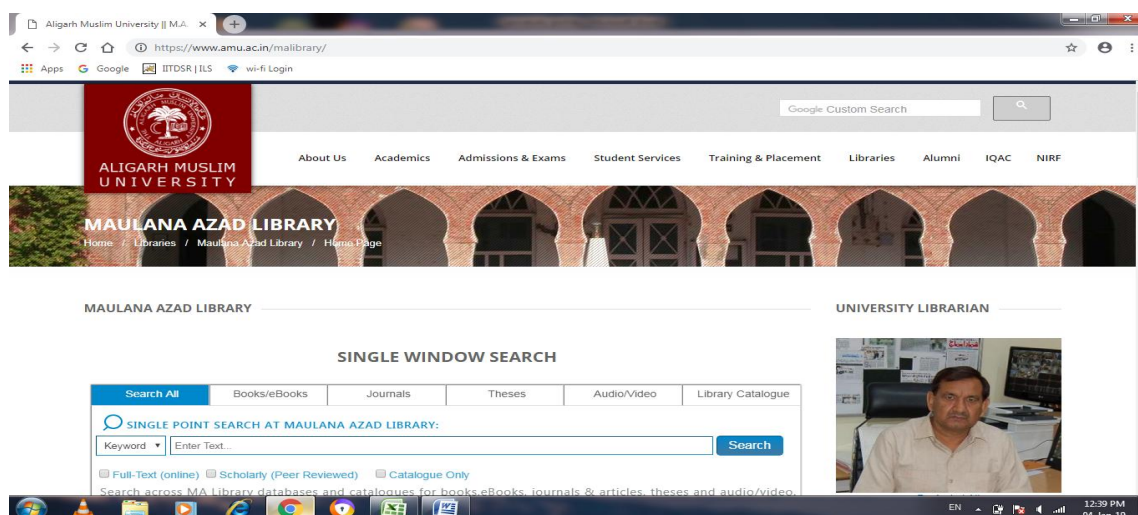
Aligarh Muslim University || M.A ×

https://www.amu.ac.in/malibrary/

Apps Google IITDSR | ILS wi-fi Login

ALIGARH MUSLIM UNIVERSITY

Google Custom Search

About Us Academics Admissions & Exams Student Services Training & Placement Libraries Alumni IQAC NIRF

MAULANA AZAD LIBRARY

Home / Libraries / Maulana Azad Library / Home Page

MAULANA AZAD LIBRARY

UNIVERSITY LIBRARIAN

SINGLE WINDOW SEARCH

| Search All | Books/eBooks | Journals | Theses | Audio/Video | Library Catalogue |
|---|---|---|---|---|---|

SINGLE POINT SEARCH AT MAULANA AZAD LIBRARY:

Keyword Enter Text... Search

Full-Text (online) Scholarly (Peer Reviewed) Catalogue Only

Search across MA Library databases and catalogues for books,eBooks, journals & articles, theses and audio/video.

EN 12:39 PM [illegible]